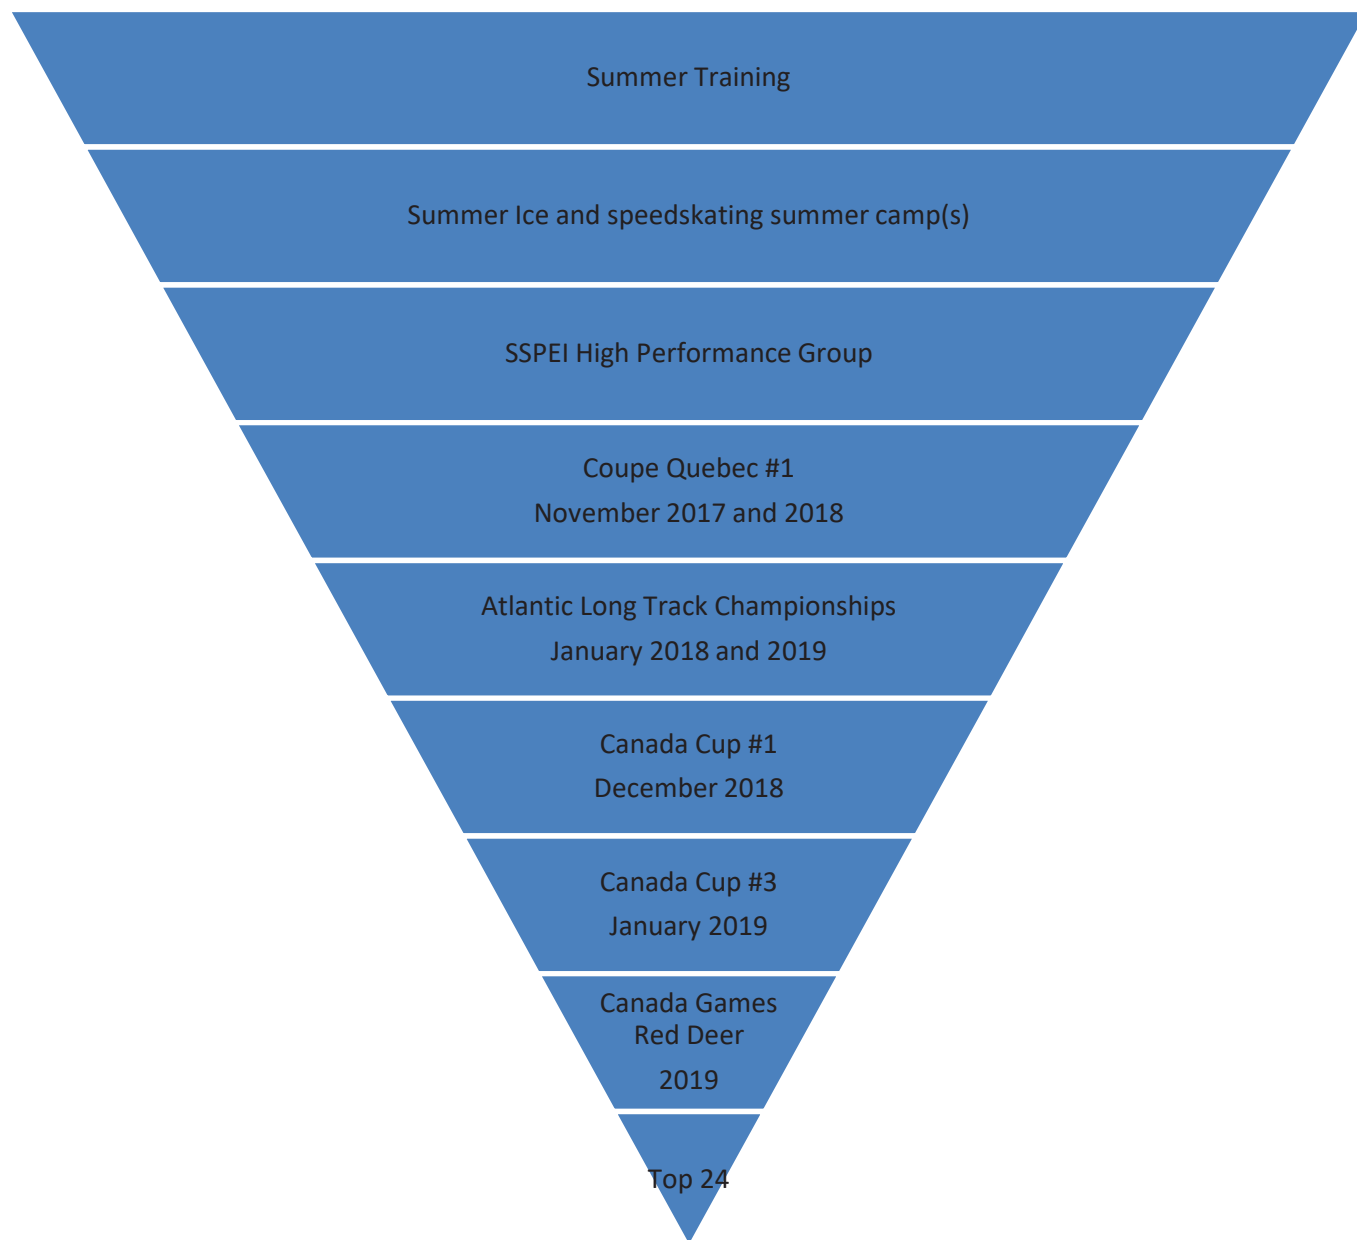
Summer Training

Summer Ice and speedskating summer camp(s)

SSPEI High Performance Group

Coupe Quebec #1
November 2017 and 2018

Atlantic Long Track Championships
January 2018 and 2019

Canada Cup #1
December 2018

Canada Cup #3
January 2019

Canada Games
Red Deer
2019

Top 24